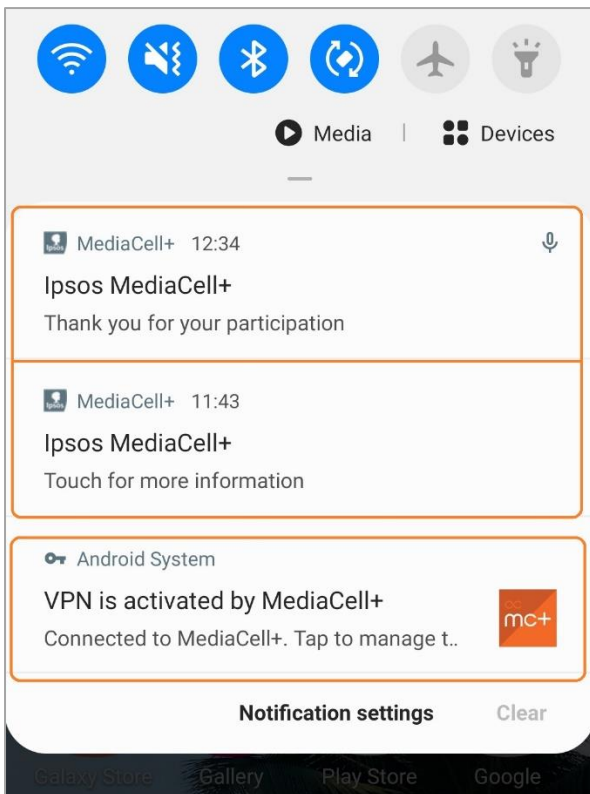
Media | Devices

ipsos MediaCell+ 12:34
Ipsos MediaCell+
Thank you for your participation

ipsos MediaCell+ 11:43
Ipsos MediaCell+
Touch for more information

Android System
VPN is activated by MediaCell+
Connected to MediaCell+. Tap to manage t..
mc+

Notification settings Clear

Galaxy Store Gallery Play Store Google